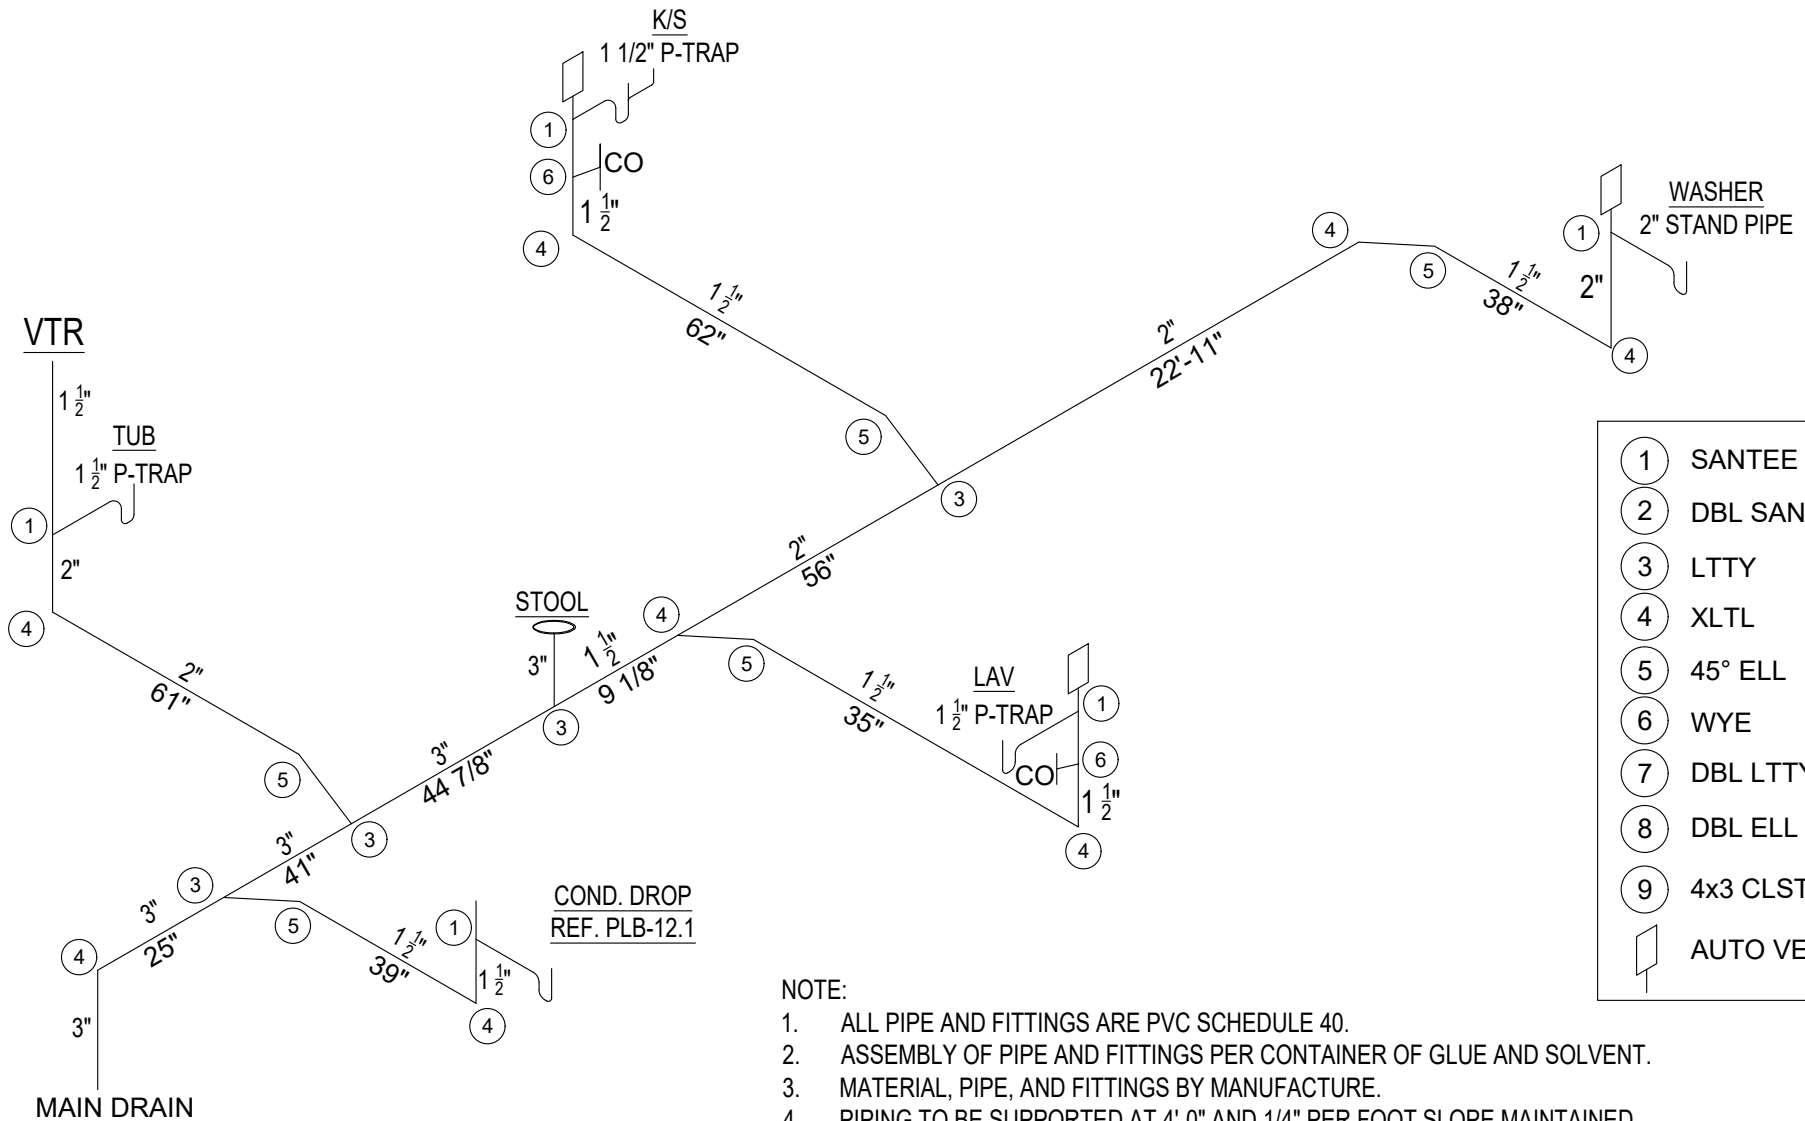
K/S
1 1/2" P-TRAP

1

6 CO

$1\frac{1}{2}$"

4

WASHER
2" STAND PIPE

1

2"

4

5

4

$1\frac{1}{2}$"
38"

$1\frac{1}{2}$"
62"

2"
22'-11"

VTR

$1\frac{1}{2}$"

TUB
$1\frac{1}{2}$" P-TRAP

1

2"

4

5

3

2"
56"

STOOL

4

3"

$1\frac{1}{2}$"
9 1/8"

5

$1\frac{1}{2}$"
35"

LAV
$1\frac{1}{2}$" P-TRAP

1

CO 6

$1\frac{1}{2}$"

4

2"
61"

5

3

3"
44 7/8"

3

3"
41"

3

3"
25"

4

3"

MAIN DRAIN

5

$1\frac{1}{2}$"
39"

1

$1\frac{1}{2}$"

4

COND. DROP
REF. PLB-12.1

| | |
|---|---|
| 1 | SANTEE |
| 2 | DBL SAN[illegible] |
| 3 | LTTY |
| 4 | XLTL |
| 5 | 45° ELL |
| 6 | WYE |
| 7 | DBL LTT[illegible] |
| 8 | DBL ELL |
| 9 | 4x3 CLST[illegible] |
| | AUTO VE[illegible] |

NOTE:
1. ALL PIPE AND FITTINGS ARE PVC SCHEDULE 40.
2. ASSEMBLY OF PIPE AND FITTINGS PER CONTAINER OF GLUE AND SOLVENT.
3. MATERIAL, PIPE, AND FITTINGS BY MANUFACTURE.
4. PIPING TO BE SUPPORTED AT 4'-0" AND 1/4" PER FOOT SLOPE MAINTAINED.